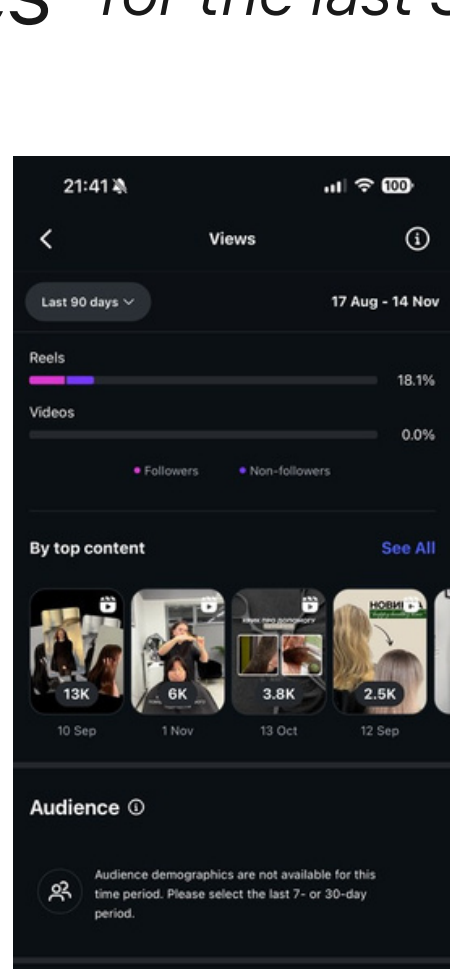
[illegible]S for the last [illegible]

21:41

100

Views

Last 90 days

17 Aug - 14 Nov

Reels

18.1%

Videos

0.0%

• Followers • Non-followers

By top content

See All

13K

10 Sep

6K

1 Nov

3.8K

13 Oct

НОВИ

2.5K

12 Sep

Audience

Audience demographics are not available for this time period. Please select the last 7- or 30-day period.